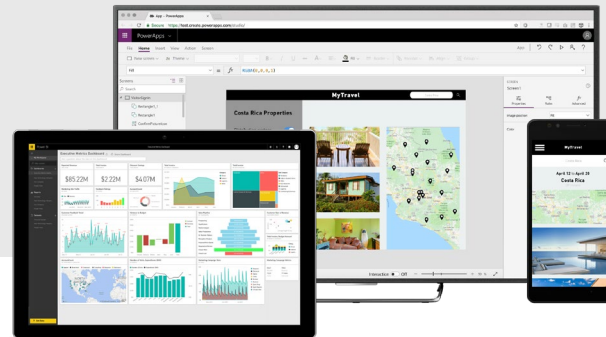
App - PowerApps
Secure https://test.create.powerapps.com/studio/
PowerApps
File Home Insert View Action Screen
Screens
Search
MyTravel
Costa Rica Properties
Executive Risk by Dashboard
$85.22M
$4.07M
$2.22M
MyTravel
April 12 → April 18
Costa Rica